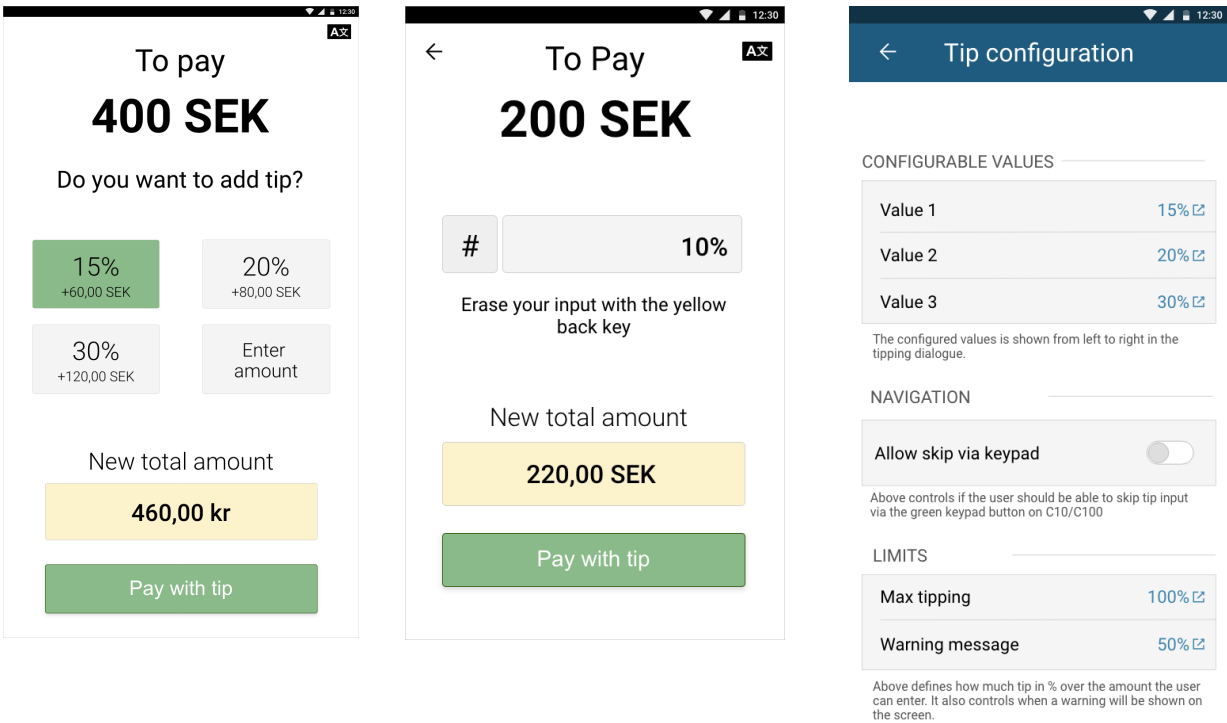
12:30

To pay
400 SEK

Do you want to add tip?

15%
+60,00 SEK

20%
+80,00 SEK

30%
+120,00 SEK

Enter amount

New total amount

460,00 kr

Pay with tip

12:30

←

To Pay
200 SEK

#

10%

Erase your input with the yellow back key

New total amount

220,00 SEK

Pay with tip

12:30

← Tip configuration

CONFIGURABLE VALUES

Value 1 15%

Value 2 20%

Value 3 30%

The configured values is shown from left to right in the tipping dialogue.

NAVIGATION

Allow skip via keypad

Above controls if the user should be able to skip tip input via the green keypad button on C10/C100

LIMITS

Max tipping 100%

Warning message 50%

Above defines how much tip in % over the amount the user can enter. It also controls when a warning will be shown on the screen.